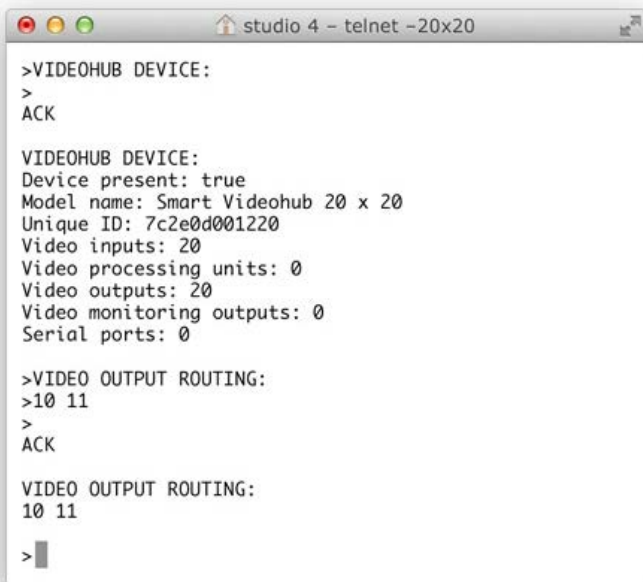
studio 4 – telnet –20x20

>VIDEOHUB DEVICE:
>
ACK

VIDEOHUB DEVICE:
Device present: true
Model name: Smart Videohub 20 x 20
Unique ID: 7c2e0d001220
Video inputs: 20
Video processing units: 0
Video outputs: 20
Video monitoring outputs: 0
Serial ports: 0

>VIDEO OUTPUT ROUTING:
>10 11
>
ACK

VIDEO OUTPUT ROUTING:
10 11

>